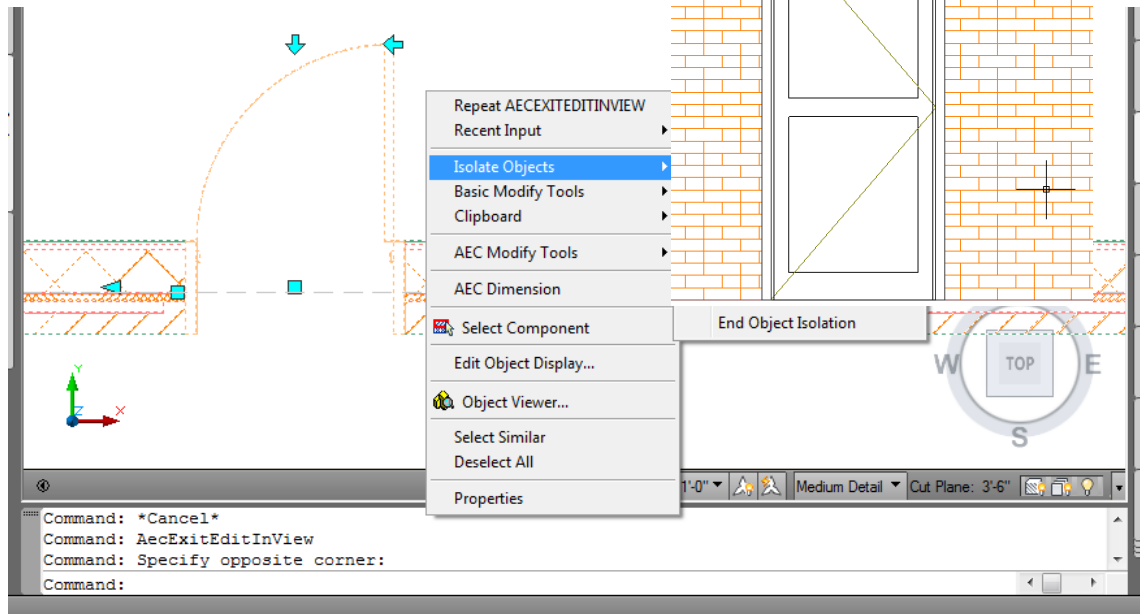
Repeat AECEXITEDITINVIEW
Recent Input
Isolate Objects
Basic Modify Tools
Clipboard
AEC Modify Tools
AEC Dimension
Select Component
Edit Object Display...
Object Viewer...
Select Similar
Deselect All
Properties

End Object Isolation

W
TOP
E
S

Y
X

1'-0"
Medium Detail
Cut Plane: 3'-6"

Command: *Cancel*
Command: AecExitEditInView
Command: Specify opposite corner:
Command: